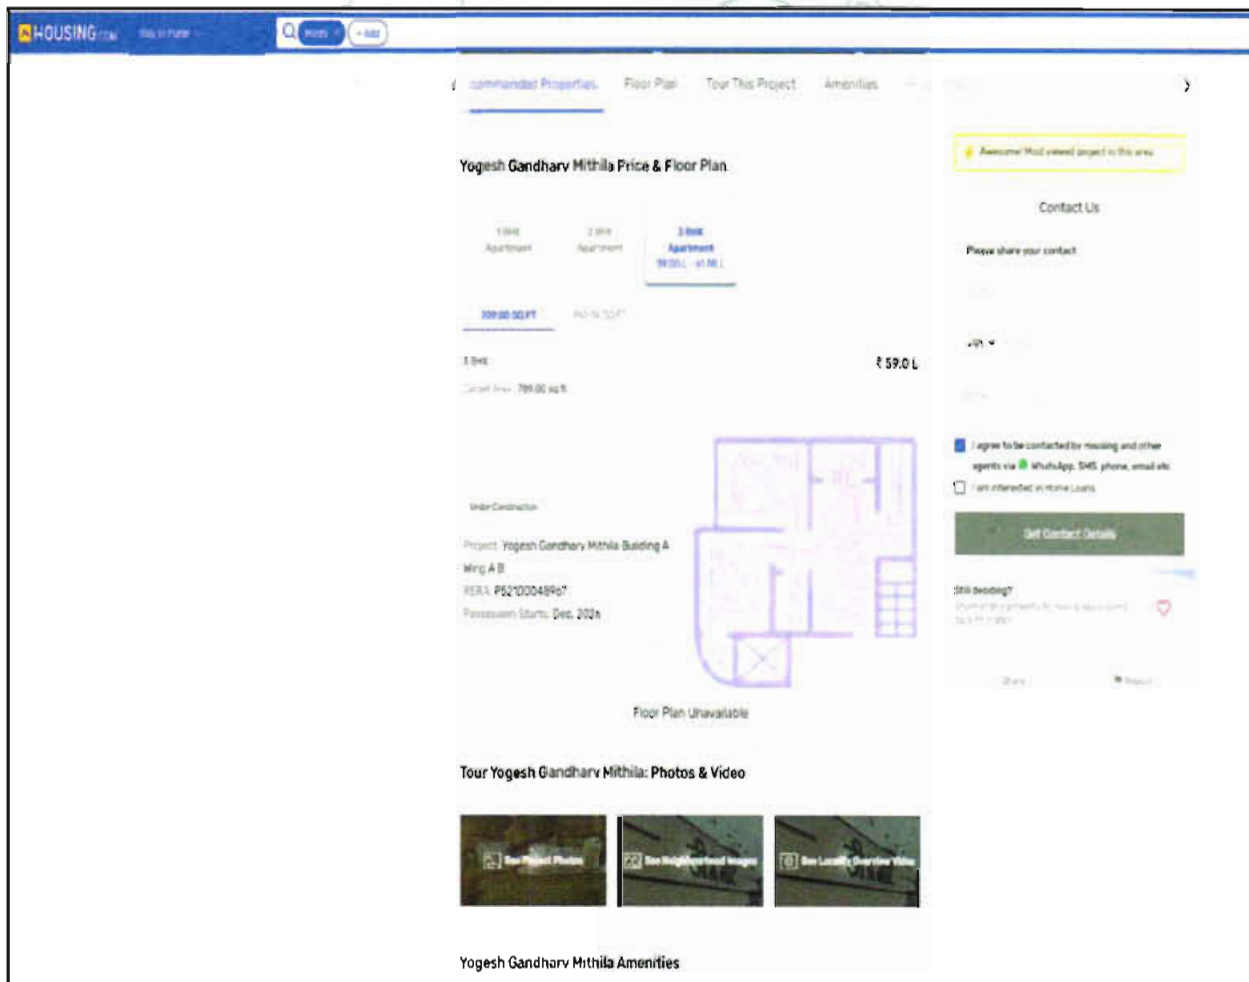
HOUSING.com Buy in Pune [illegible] + Add

commended Properties Floor Plan Tour This Project Amenities

Yogesh Gandharv Mithila Price & Floor Plan

1 BHK Apartment 2 BHK Apartment 3 BHK Apartment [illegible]

709.00 SQ.FT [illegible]

3 BHK ₹ 59.0 L

Carpet Area 709.00 sq.ft

Under Construction

Project Yogesh Gandharv Mithila Building A Wing A B
RERA P52100048967
Possession Starts Dec, 2026

Floor Plan Unavailable

Tour Yogesh Gandharv Mithila: Photos & Video

See Project Photos See Neighbourhood Images See Locality Overview Video

Yogesh Gandharv Mithila Amenities

Awesome! Most viewed project in this area

Contact Us

Please share your contact

+91

I agree to be contacted by Housing and other agents via WhatsApp, SMS, phone, email etc

I am interested in Home Loans

Get Contact Details

Still deciding?
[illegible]

Share Report